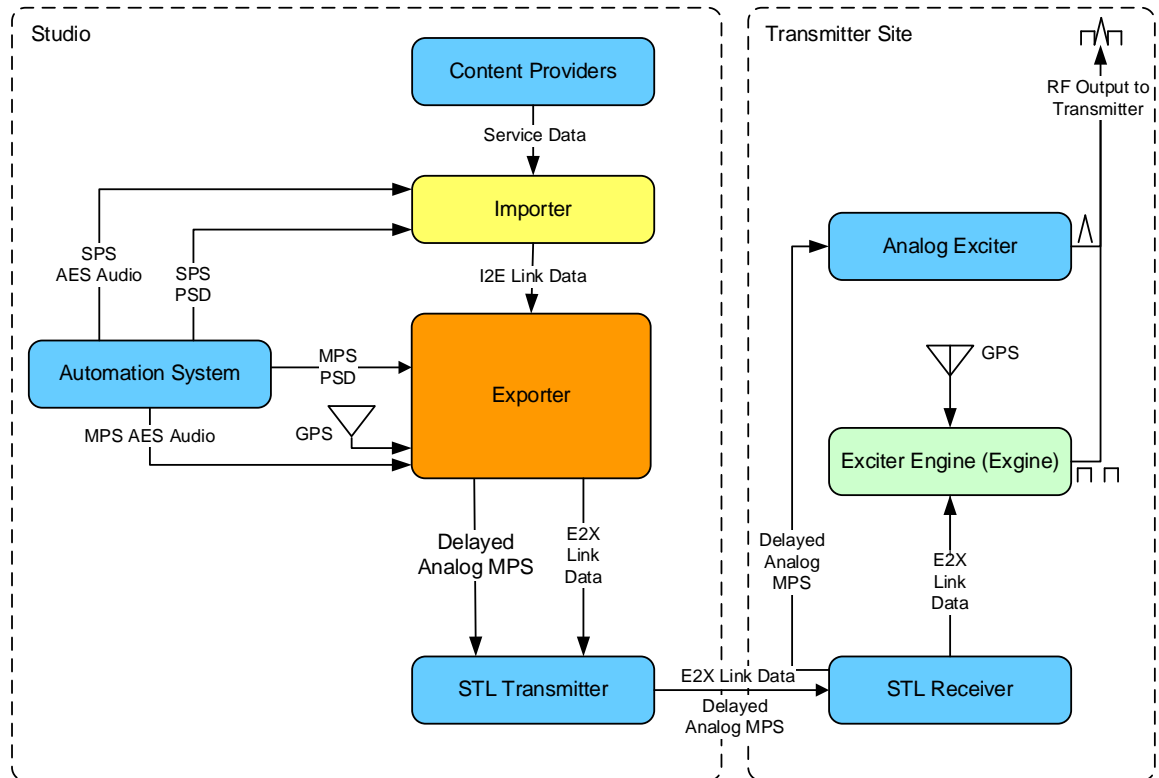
Studio

Content Providers

Service Data

Importer

SPS AES Audio

SPS PSD

I2E Link Data

Automation System

MPS PSD

Exporter

GPS

MPS AES Audio

Delayed Analog MPS

E2X Link Data

STL Transmitter

Transmitter Site

RF Output to Transmitter

Analog Exciter

GPS

Exciter Engine (Exgine)

Delayed Analog MPS

E2X Link Data

E2X Link Data

Delayed Analog MPS

STL Receiver